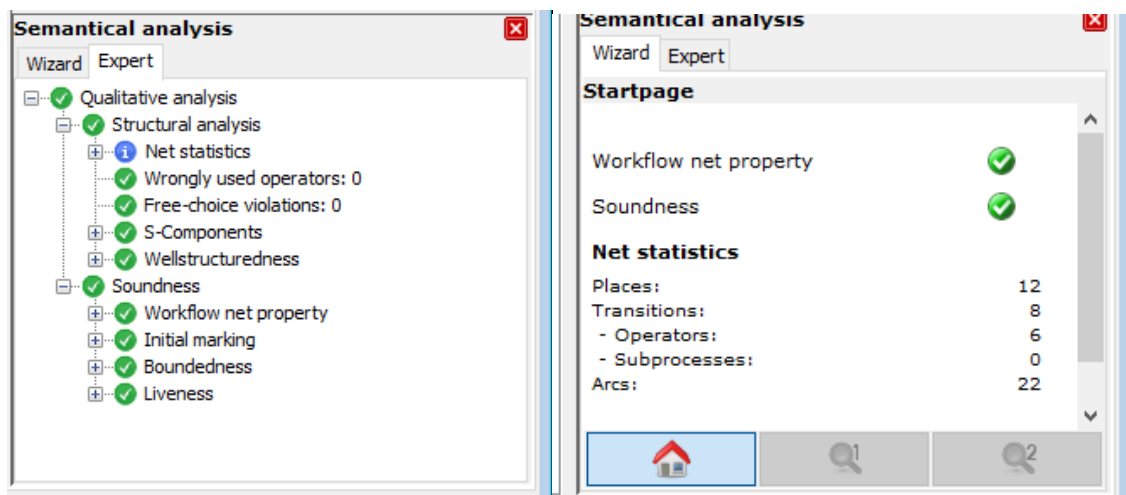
Semantical analysis

Wizard Expert

Qualitative analysis
Structural analysis
Net statistics
Wrongly used operators: 0
Free-choice violations: 0
S-Components
Wellstructuredness
Soundness
Workflow net property
Initial marking
Boundedness
Liveness

Semantical analysis

Wizard Expert

Startpage

Workflow net property

Soundness

Net statistics

| | |
|---|---|
| Places: | 12 |
| Transitions: | 8 |
| - Operators: | 6 |
| - Subprocesses: | 0 |
| Arcs: | 22 |

1 2